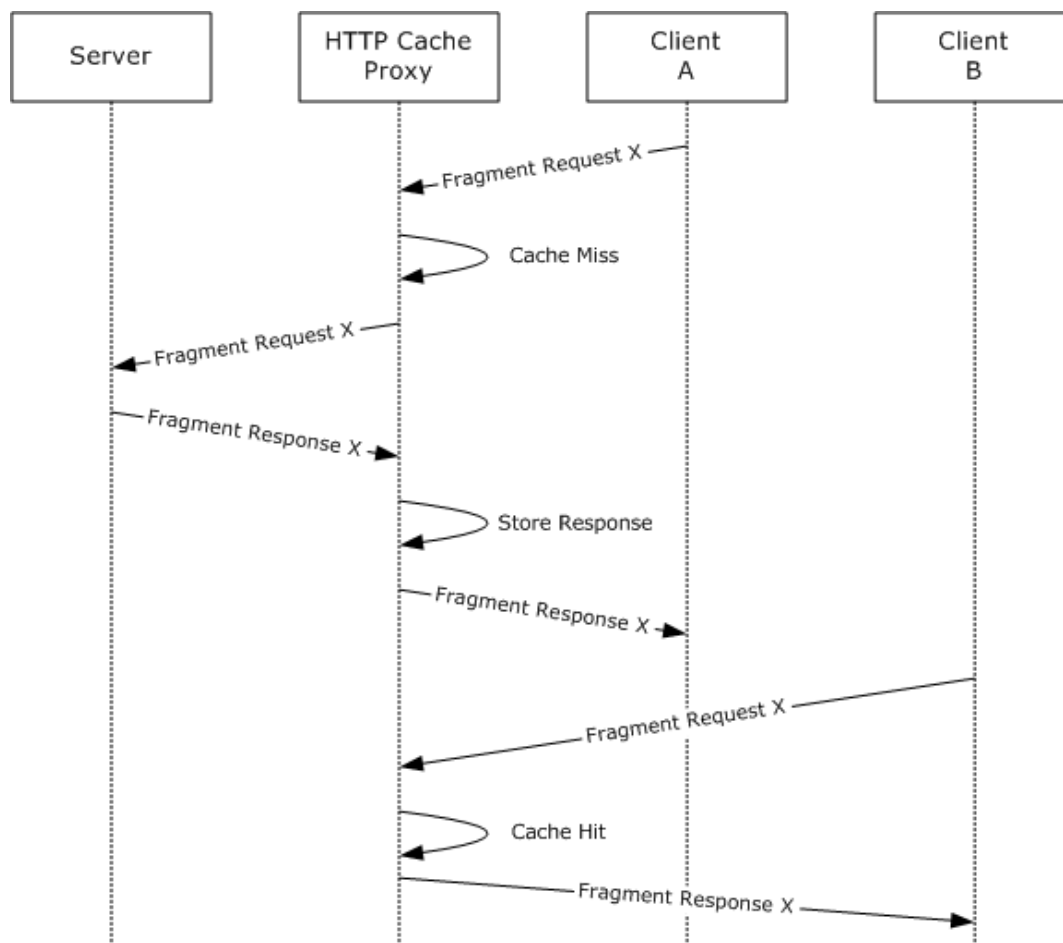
Server

HTTP Cache Proxy

Client A

Client B

Fragment Request X

Cache Miss

Fragment Request X

Fragment Response X

Store Response

Fragment Response X

Fragment Request X

Cache Hit

Fragment Response X